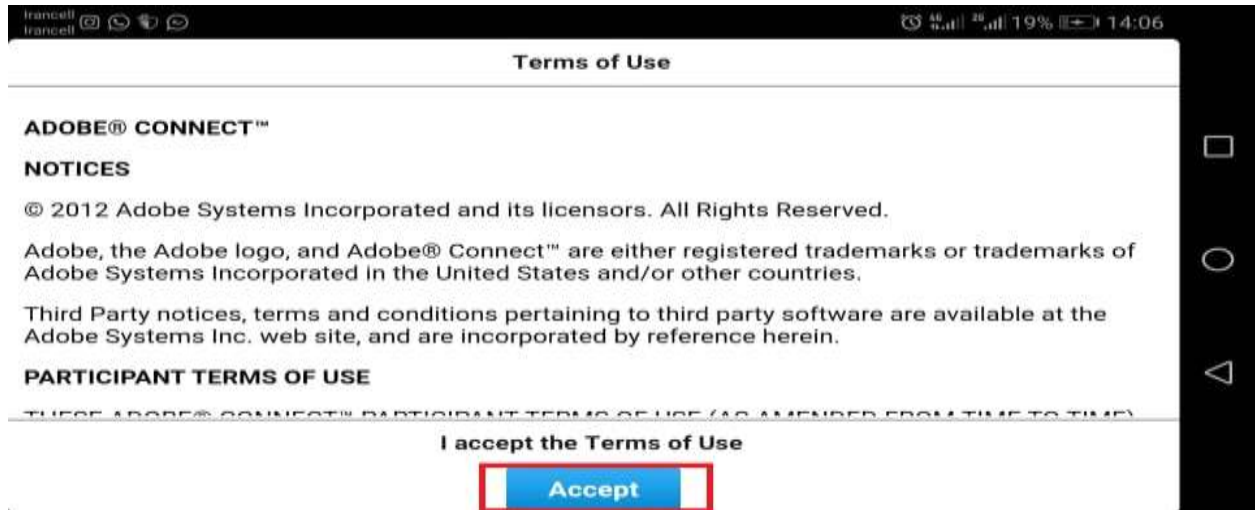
Irancell
Irancell

19% 14:06

Terms of Use

ADOBE® CONNECT™

NOTICES

© 2012 Adobe Systems Incorporated and its licensors. All Rights Reserved.

Adobe, the Adobe logo, and Adobe® Connect™ are either registered trademarks or trademarks of Adobe Systems Incorporated in the United States and/or other countries.

Third Party notices, terms and conditions pertaining to third party software are available at the Adobe Systems Inc. web site, and are incorporated by reference herein.

PARTICIPANT TERMS OF USE

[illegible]

I accept the Terms of Use

Accept